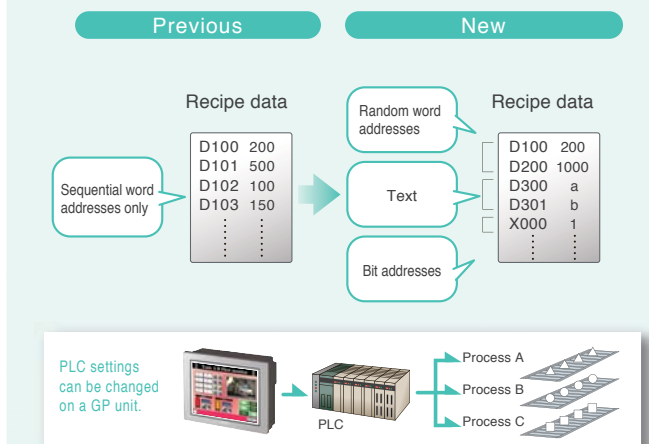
Previous

New

Recipe data

| D100 | 200 |
|---|---|
| D101 | 500 |
| D102 | 100 |
| D103 | 150 |

Sequential word addresses only

Random word addresses

Text

Bit addresses

Recipe data

| D100 | 200 |
|---|---|
| D200 | 1000 |
| D300 | a |
| D301 | b |
| X000 | 1 |

PLC settings can be changed on a GP unit.

PLC

Process A

Process B

Process C